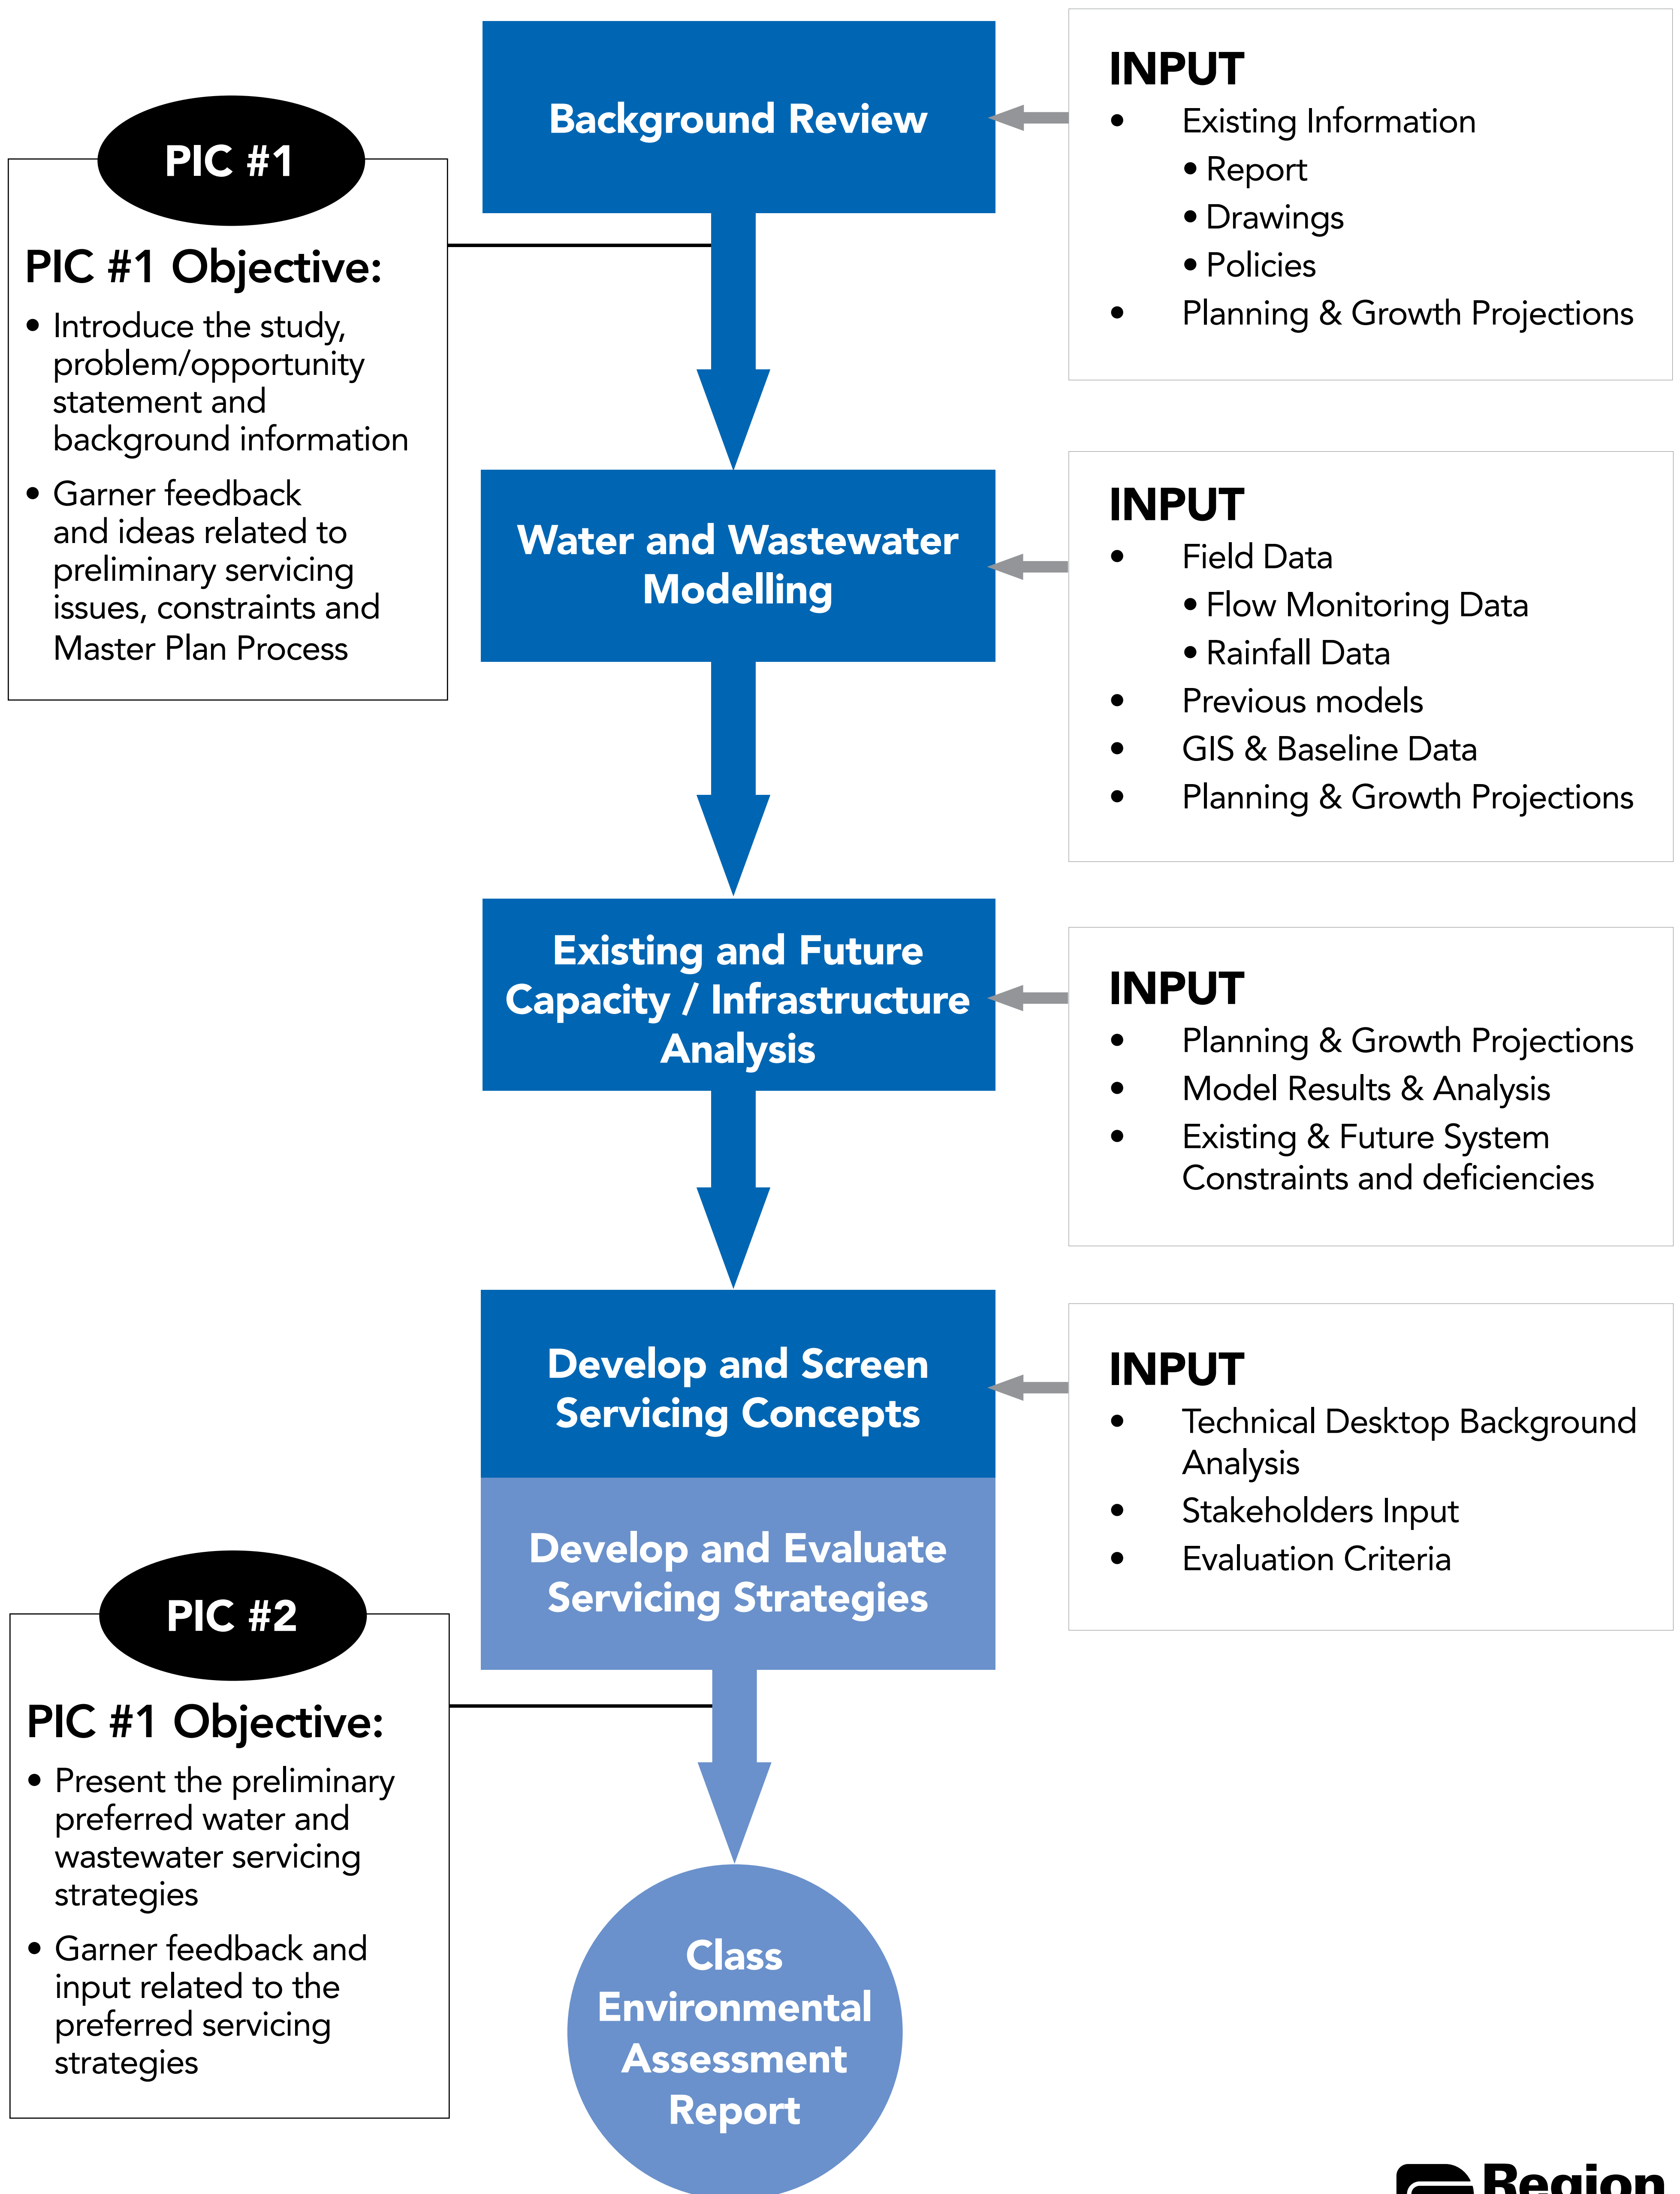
PIC #1

PIC #1 Objective:
- Introduce the study, problem/opportunity statement and background information
- Garner feedback and ideas related to preliminary servicing issues, constraints and Master Plan Process

Background Review

INPUT
- Existing Information
  - Report
  - Drawings
  - Policies
- Planning & Growth Projections

Water and Wastewater Modelling

INPUT
- Field Data
  - Flow Monitoring Data
  - Rainfall Data
- Previous models
- GIS & Baseline Data
- Planning & Growth Projections

Existing and Future Capacity / Infrastructure Analysis

INPUT
- Planning & Growth Projections
- Model Results & Analysis
- Existing & Future System Constraints and deficiencies

Develop and Screen Servicing Concepts

Develop and Evaluate Servicing Strategies

INPUT
- Technical Desktop Background Analysis
- Stakeholders Input
- Evaluation Criteria

PIC #2

PIC #1 Objective:
- Present the preliminary preferred water and wastewater servicing strategies
- Garner feedback and input related to the preferred servicing strategies

Class Environmental Assessment Report

Region